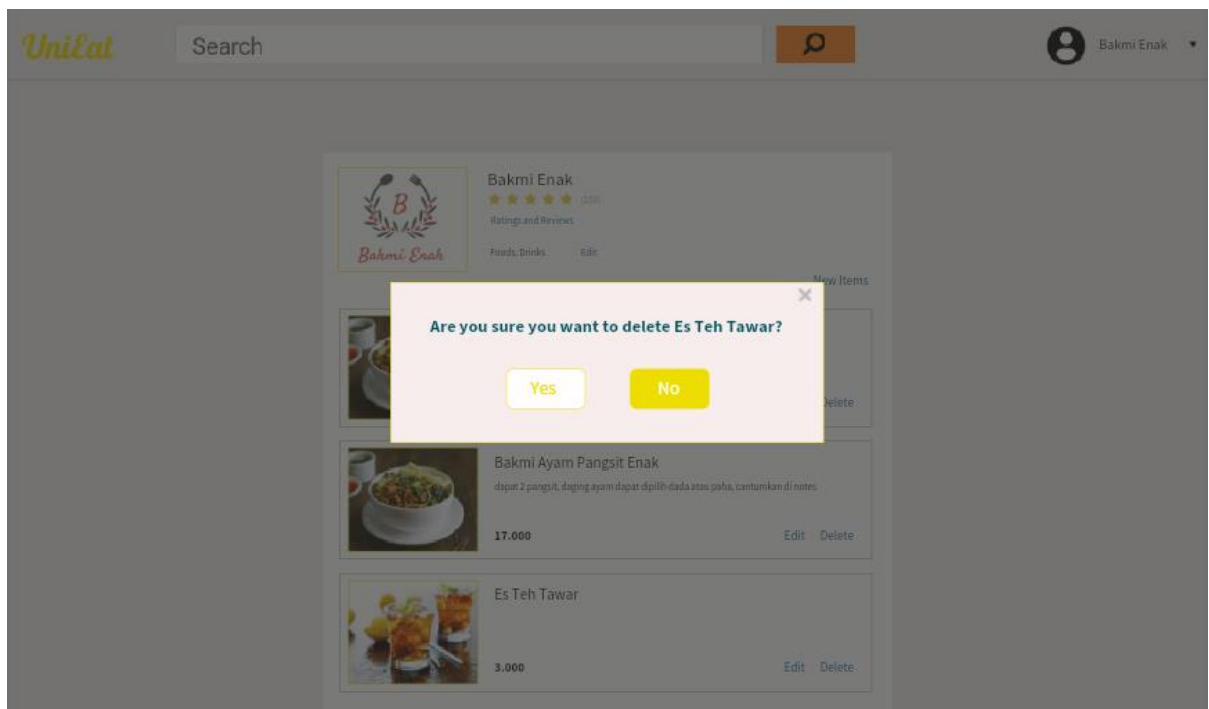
UniEat

Search

Bakmi Enak ▾

B

Bakmi Enak

Bakmi Enak

★★★★★ (10)

Ratings and Reviews

Foods, Drinks Edit

New Items

×

Are you sure you want to delete Es Teh Tawar?

Yes

No

Delete

Bakmi Ayam Pangsit Enak

dapat 2 pangsit, daging ayam dapat dipilih dada atau paha, cantumkan di notes

17.000

Edit Delete

Es Teh Tawar

3.000

Edit Delete